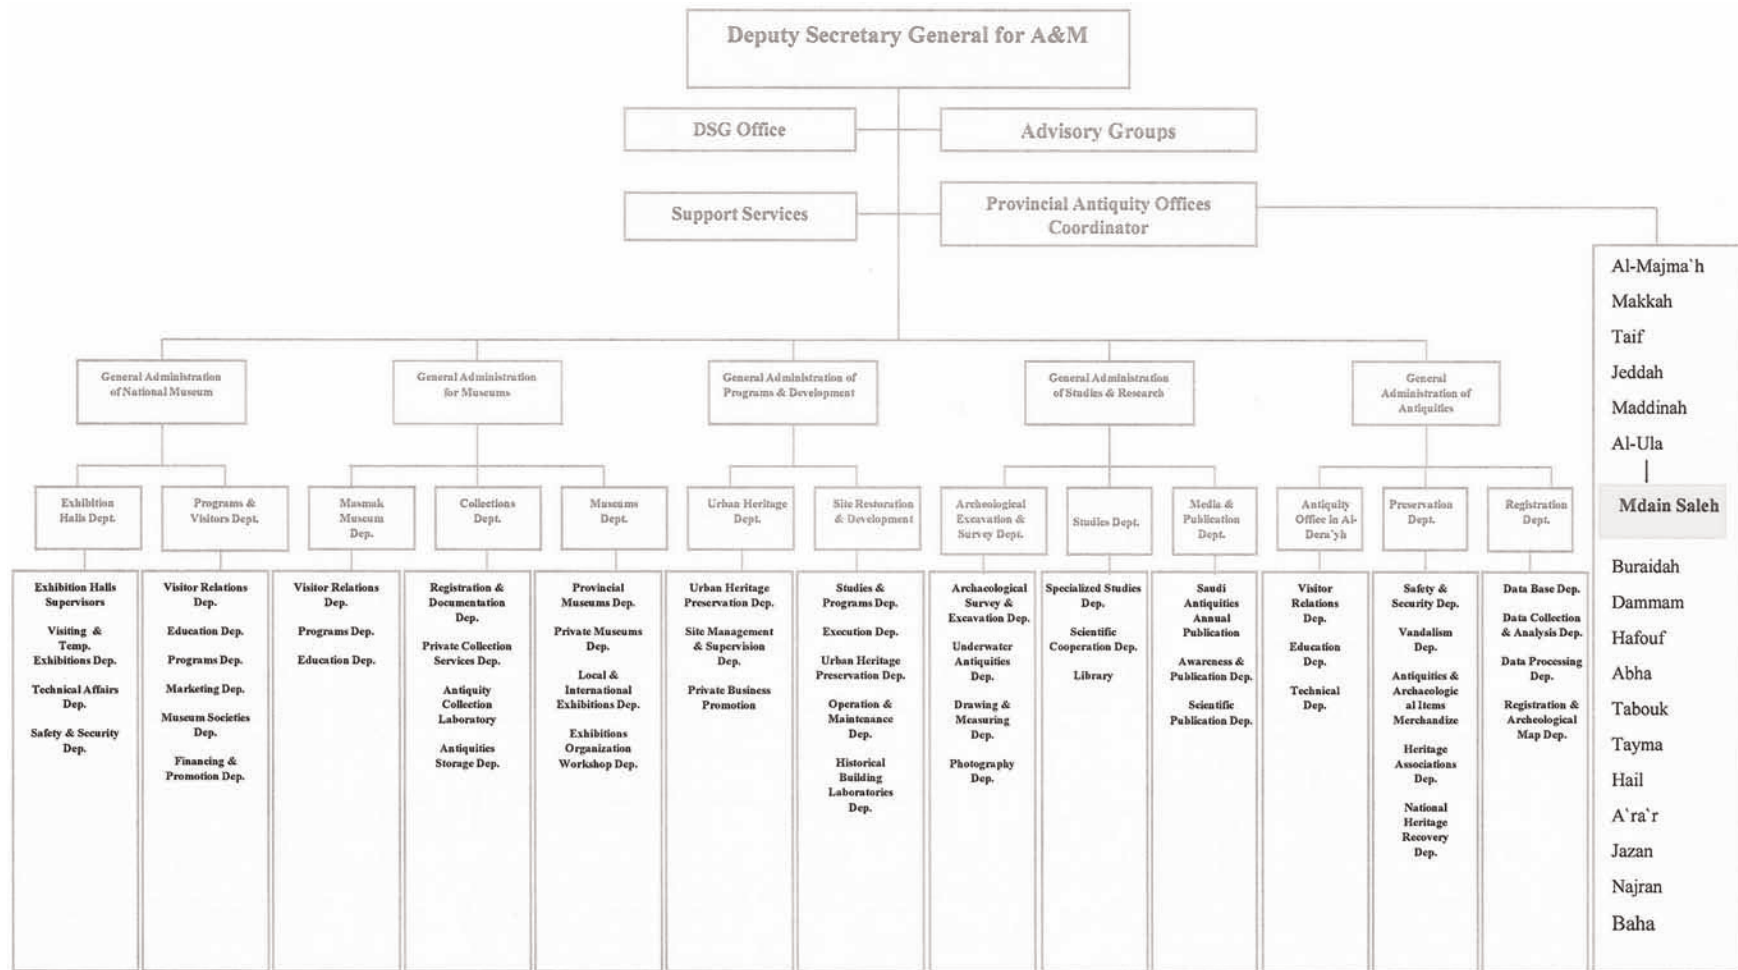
Deputy Secretary General for A&M

DSG Office

Advisory Groups

Support Services

Provincial Antiquity Offices Coordinator

Al-Majma`h
Makkah
Taif
Jeddah
Maddinah
Al-Ula

Mdain Saleh

Buraidah
Dammam
Hafouf
Abha
Tabouk
Tayma
Hail
A`ra`r
Jazan
Najran
Baha

General Administration of National Museum

General Administration for Museums

General Administration of Programs & Development

General Administration of Studies & Research

General Administration of Antiquities

Exhibition Halls Dept.

Exhibition Halls Supervisors
Visiting & Temp. Exhibitions Dep.
Technical Affairs Dep.
Safety & Security Dep.

Programs & Visitors Dept.

Visitor Relations Dep.
Education Dep.
Programs Dep.
Marketing Dep.
Museum Societies Dep.
Financing & Promotion Dep.

Masmak Museum Dep.

Visitor Relations Dep.
Programs Dep.
Education Dep.

Collections Dept.

Registration & Documentation Dep.
Private Collection Services Dep.
Antiquity Collection Laboratory
Antiquities Storage Dep.

Museums Dept.

Provincial Museums Dep.
Private Museums Dep.
Local & International Exhibitions Dep.
Exhibitions Organization Workshop Dep.

Urban Heritage Dept.

Urban Heritage Preservation Dep.
Site Management & Supervision Dep.
Private Business Promotion

Site Restoration & Development

Studies & Programs Dep.
Execution Dep.
Urban Heritage Preservation Dep.
Operation & Maintenance Dep.
Historical Building Laboratories Dep.

Archeological Excavation & Survey Dept.

Archaeological Survey & Excavation Dep.
Underwater Antiquities Dep.
Drawing & Measuring Dep.
Photography Dep.

Studies Dept.

Specialized Studies Dep.
Scientific Cooperation Dep.
Library

Media & Publication Dept.

Saudi Antiquities Annual Publication
Awareness & Publication Dep.
Scientific Publication Dep.

Antiquity Office in Al-Dera`yh

Visitor Relations Dep.
Education Dep.
Technical Dep.

Preservation Dept.

Safety & Security Dep.
Vandalism Dep.
Antiquities & Archaeological Items Merchandize
Heritage Associations Dep.
National Heritage Recovery Dep.

Registration Dept.

Data Base Dep.
Data Collection & Analysis Dep.
Data Processing Dep.
Registration & Archeological Map Dep.